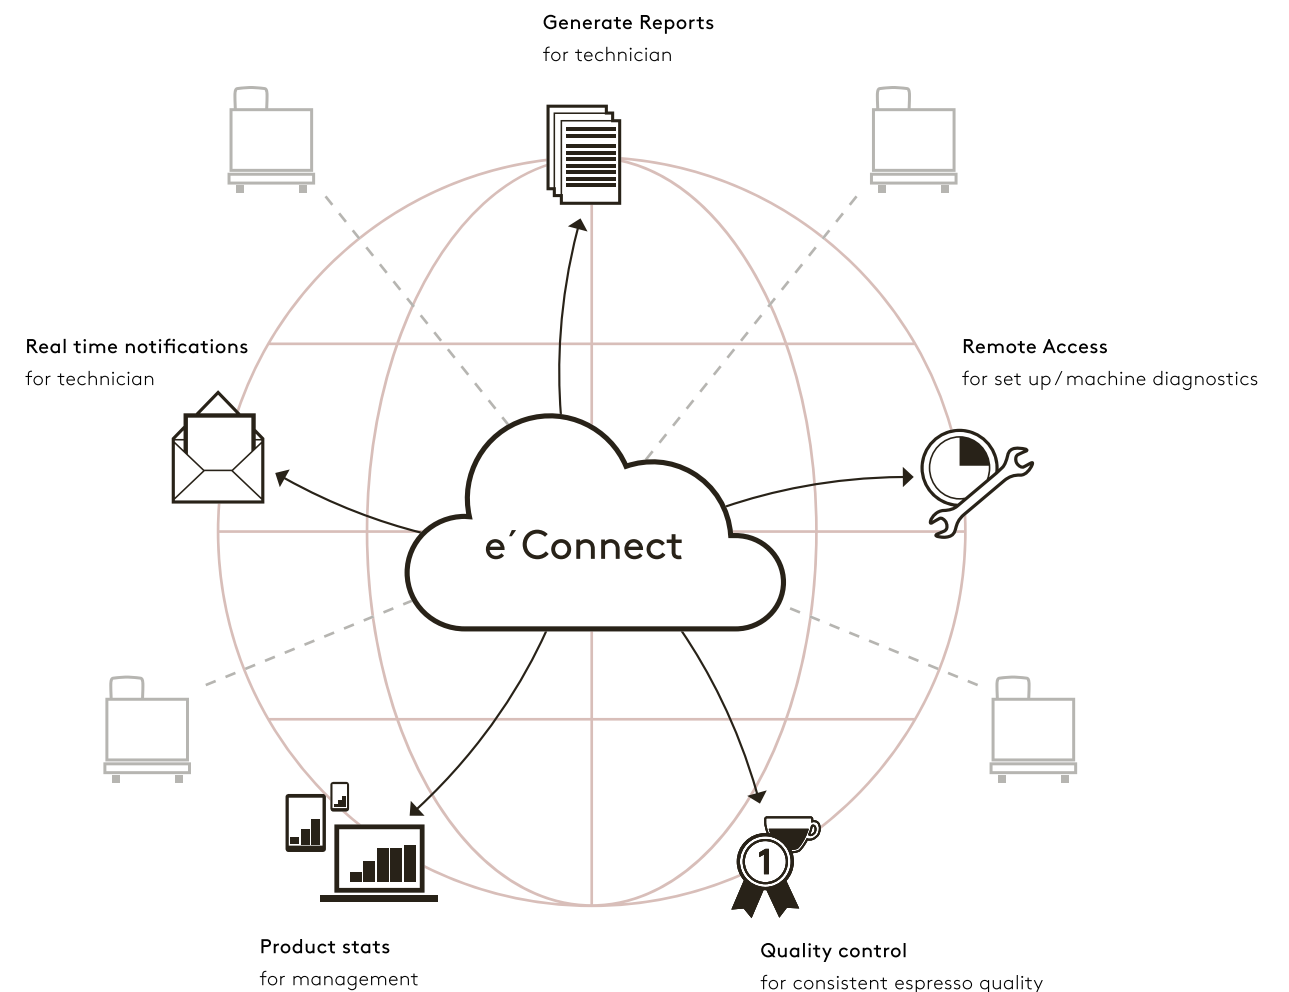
Generate Reports
for technician

Real time notifications
for technician

Remote Access
for set up / machine diagnostics

e´Connect

1

Product stats
for management

Quality control
for consistent espresso quality